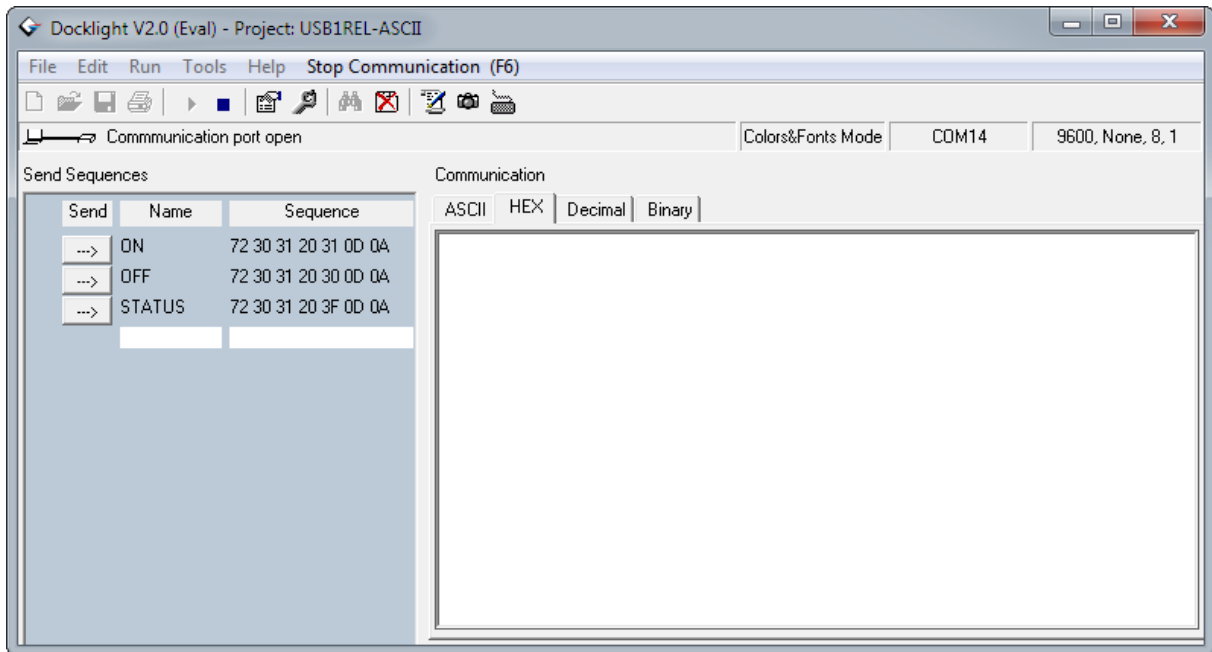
Docklight V2.0 (Eval) - Project: USB1REL-ASCII

File Edit Run Tools Help Stop Communication (F6)

Commmunication port open | Colors&Fonts Mode | COM14 | 9600, None, 8, 1

Send Sequences

| Send | Name | Sequence |
|---|---|---|
| ---> | ON | 72 30 31 20 31 0D 0A |
| ---> | OFF | 72 30 31 20 30 0D 0A |
| ---> | STATUS | 72 30 31 20 3F 0D 0A |

Communication

ASCII HEX Decimal Binary